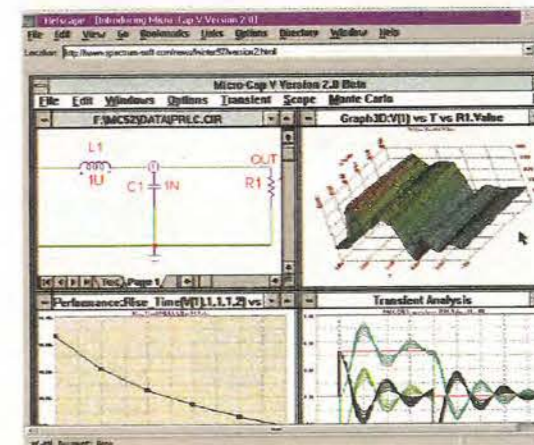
Netscape - [Introducing Micro-Cap V Version 2.0]
File Edit View Go Bookmarks Links Options Directory Window Help
Location: http://www.spectrum-soft.com/news/winter97/version2.html

Micro-Cap V Version 2.0 Beta
File Edit Windows Options Transient Scope Monte Carlo

F:\MC5\DATA\PRLC.CIR
L1
1U
1
C1 1N
OUT
R1
Text Page 1

Graph3D:V(1) vs T vs R1.Value

Performance:Rise_Time(V(1),1,1,1,2) vs

Transient Analysis

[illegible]